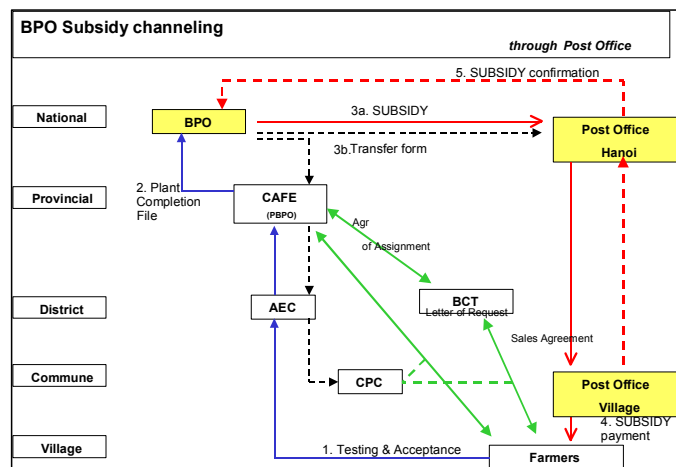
BPO Subsidy channeling

through Post Office

5. SUBSIDY confirmation

National

BPO

3a. SUBSIDY

Post Office Hanoi

3b.Transfer form

Provincial

2. Plant Completion File

CAFE (PBPO)

Agr of Assignment

District

AEC

BCT Letter of Request

Sales Agreement

Commune

CPC

Post Office Village

4. SUBSIDY payment

Village

1. Testing & Acceptance

Farmers